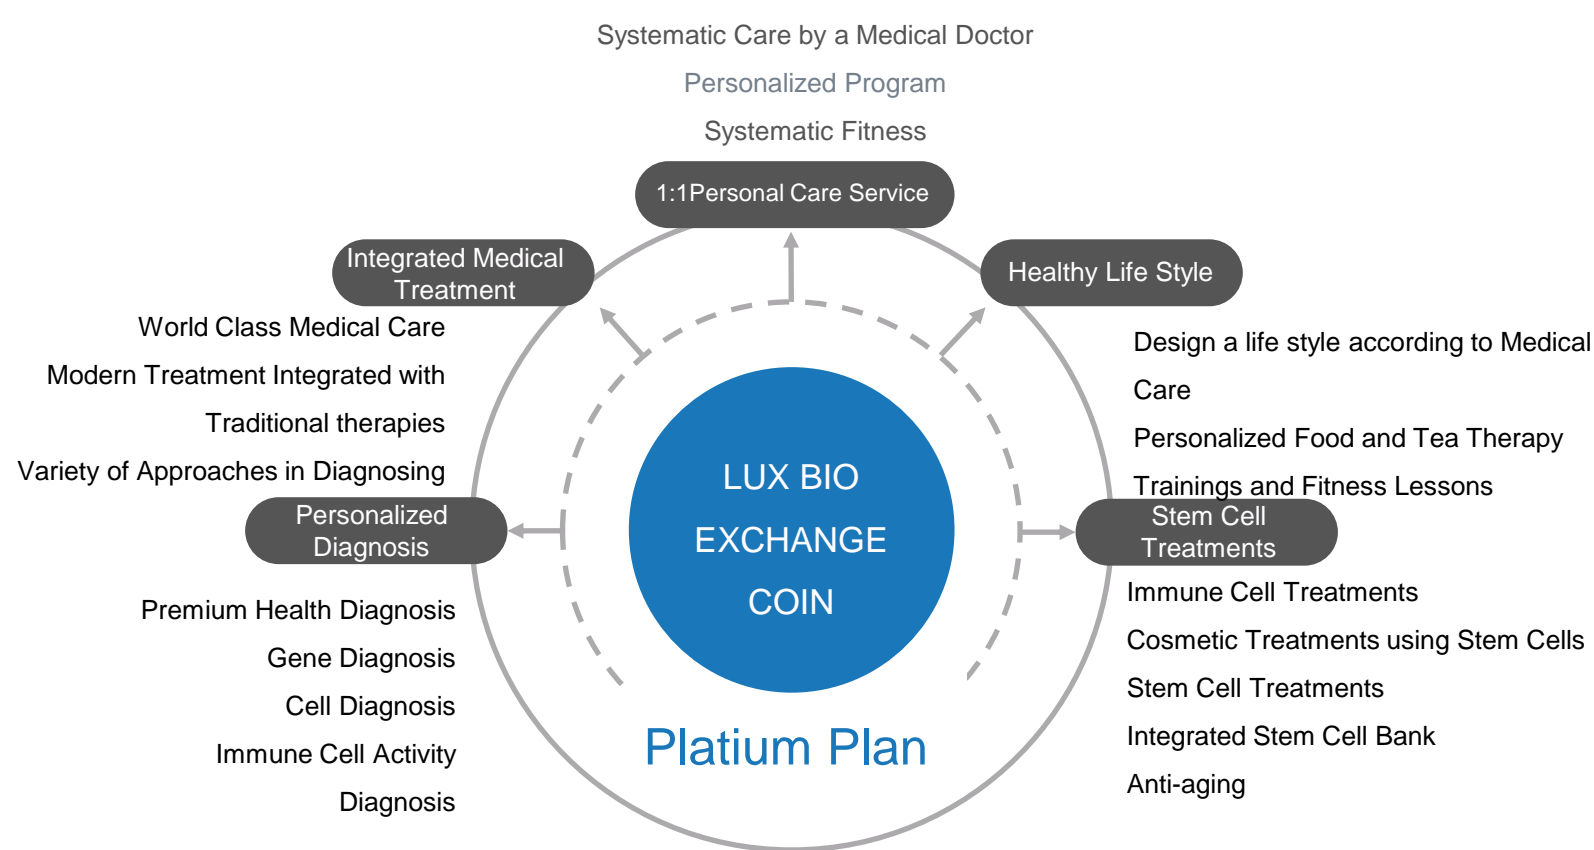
Systematic Care by a Medical Doctor

Personalized Program

Systematic Fitness

1:1Personal Care Service

Integrated Medical Treatment

World Class Medical Care

Modern Treatment Integrated with Traditional therapies

Variety of Approaches in Diagnosing

Healthy Life Style

Design a life style according to Medical Care

Personalized Food and Tea Therapy

Trainings and Fitness Lessons

LUX BIO EXCHANGE COIN

Personalized Diagnosis

Premium Health Diagnosis

Gene Diagnosis

Cell Diagnosis

Immune Cell Activity Diagnosis

Stem Cell Treatments

Immune Cell Treatments

Cosmetic Treatments using Stem Cells

Stem Cell Treatments

Integrated Stem Cell Bank

Anti-aging

Platium Plan